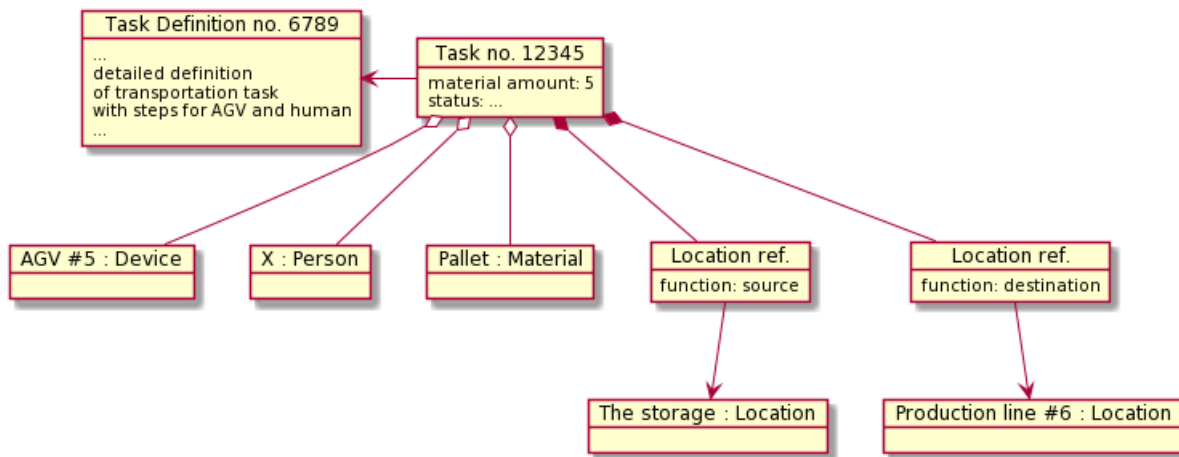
Task Definition no. 6789

...
detailed definition
of transportation task
with steps for AGV and human
...

Task no. 12345

material amount: 5
status: ...

AGV #5 : Device

X : Person

Pallet : Material

Location ref.

function: source

Location ref.

function: destination

The storage : Location

Production line #6 : Location